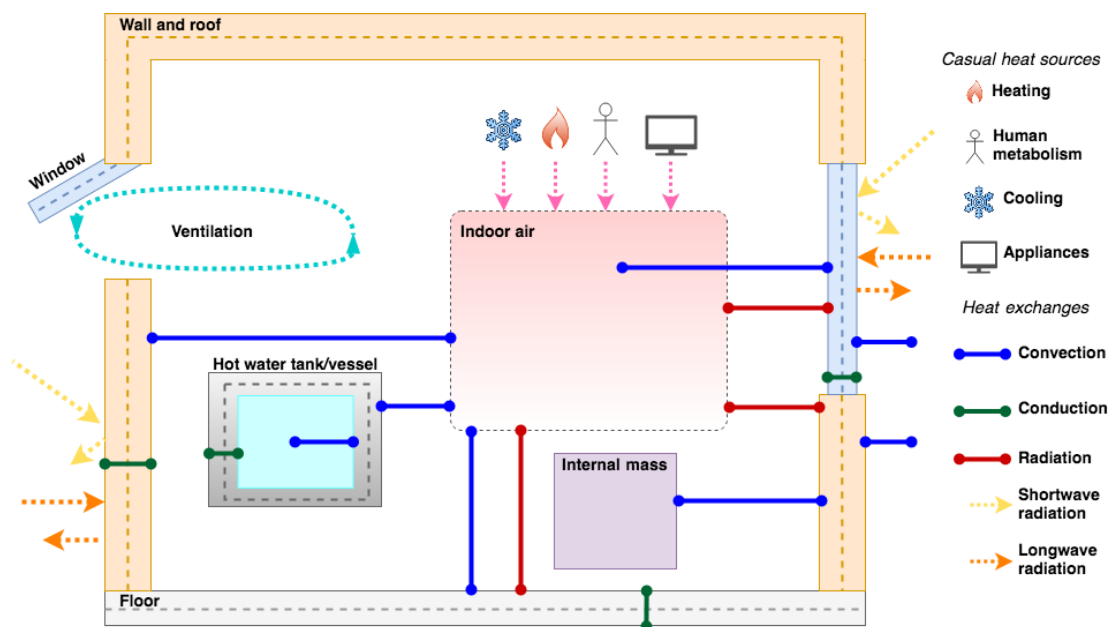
Wall and roof

Window

Ventilation

Indoor air

Hot water tank/vessel

Internal mass

Floor

Casual heat sources

Heating

Human metabolism

Cooling

Appliances

Heat exchanges

Convection

Conduction

Radiation

Shortwave radiation

Longwave radiation